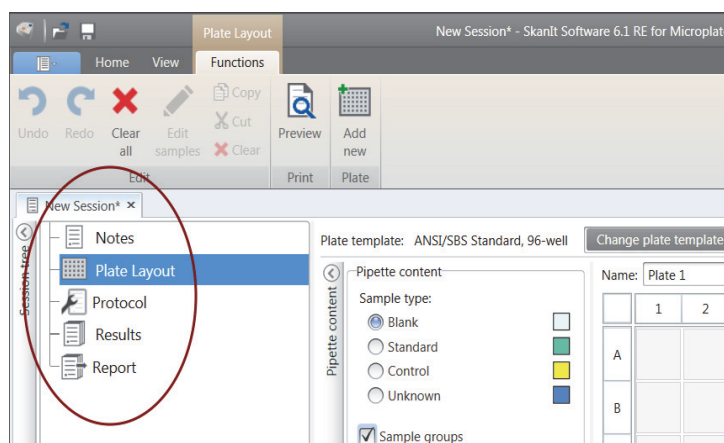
Plate Layout

New Session* - SkanIt Software 6.1 RE for Micropla

Home View Functions

Undo Redo Clear all Edit samples Copy Cut Clear

Edit

Preview

Print

Add new

Plate

New Session* ×

Session tree

Notes

Plate Layout

Protocol

Results

Report

Plate template: ANSI/SBS Standard, 96-well

Change plate template

Pipette content

Pipette content

Sample type:

Blank

Standard

Control

Unknown

Sample groups

Name: Plate 1

| | 1 | 2 |
|---|---|---|
| A | | |
| B | | |